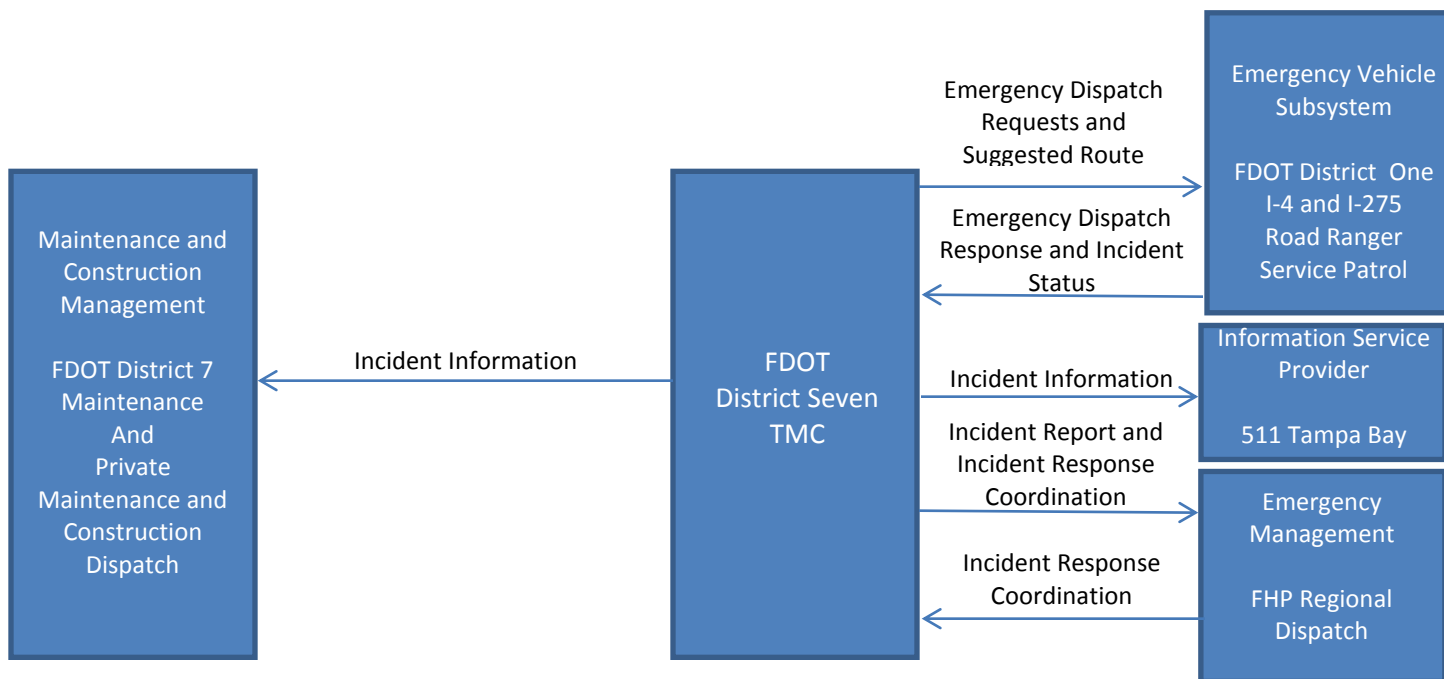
Maintenance and Construction Management

FDOT District 7 Maintenance And Private Maintenance and Construction Dispatch

Incident Information

FDOT District Seven TMC

Emergency Dispatch Requests and Suggested Route

Emergency Dispatch Response and Incident Status

Emergency Vehicle Subsystem

FDOT District One I-4 and I-275 Road Ranger Service Patrol

Incident Information

Information Service Provider

511 Tampa Bay

Incident Report and Incident Response Coordination

Incident Response Coordination

Emergency Management

FHP Regional Dispatch